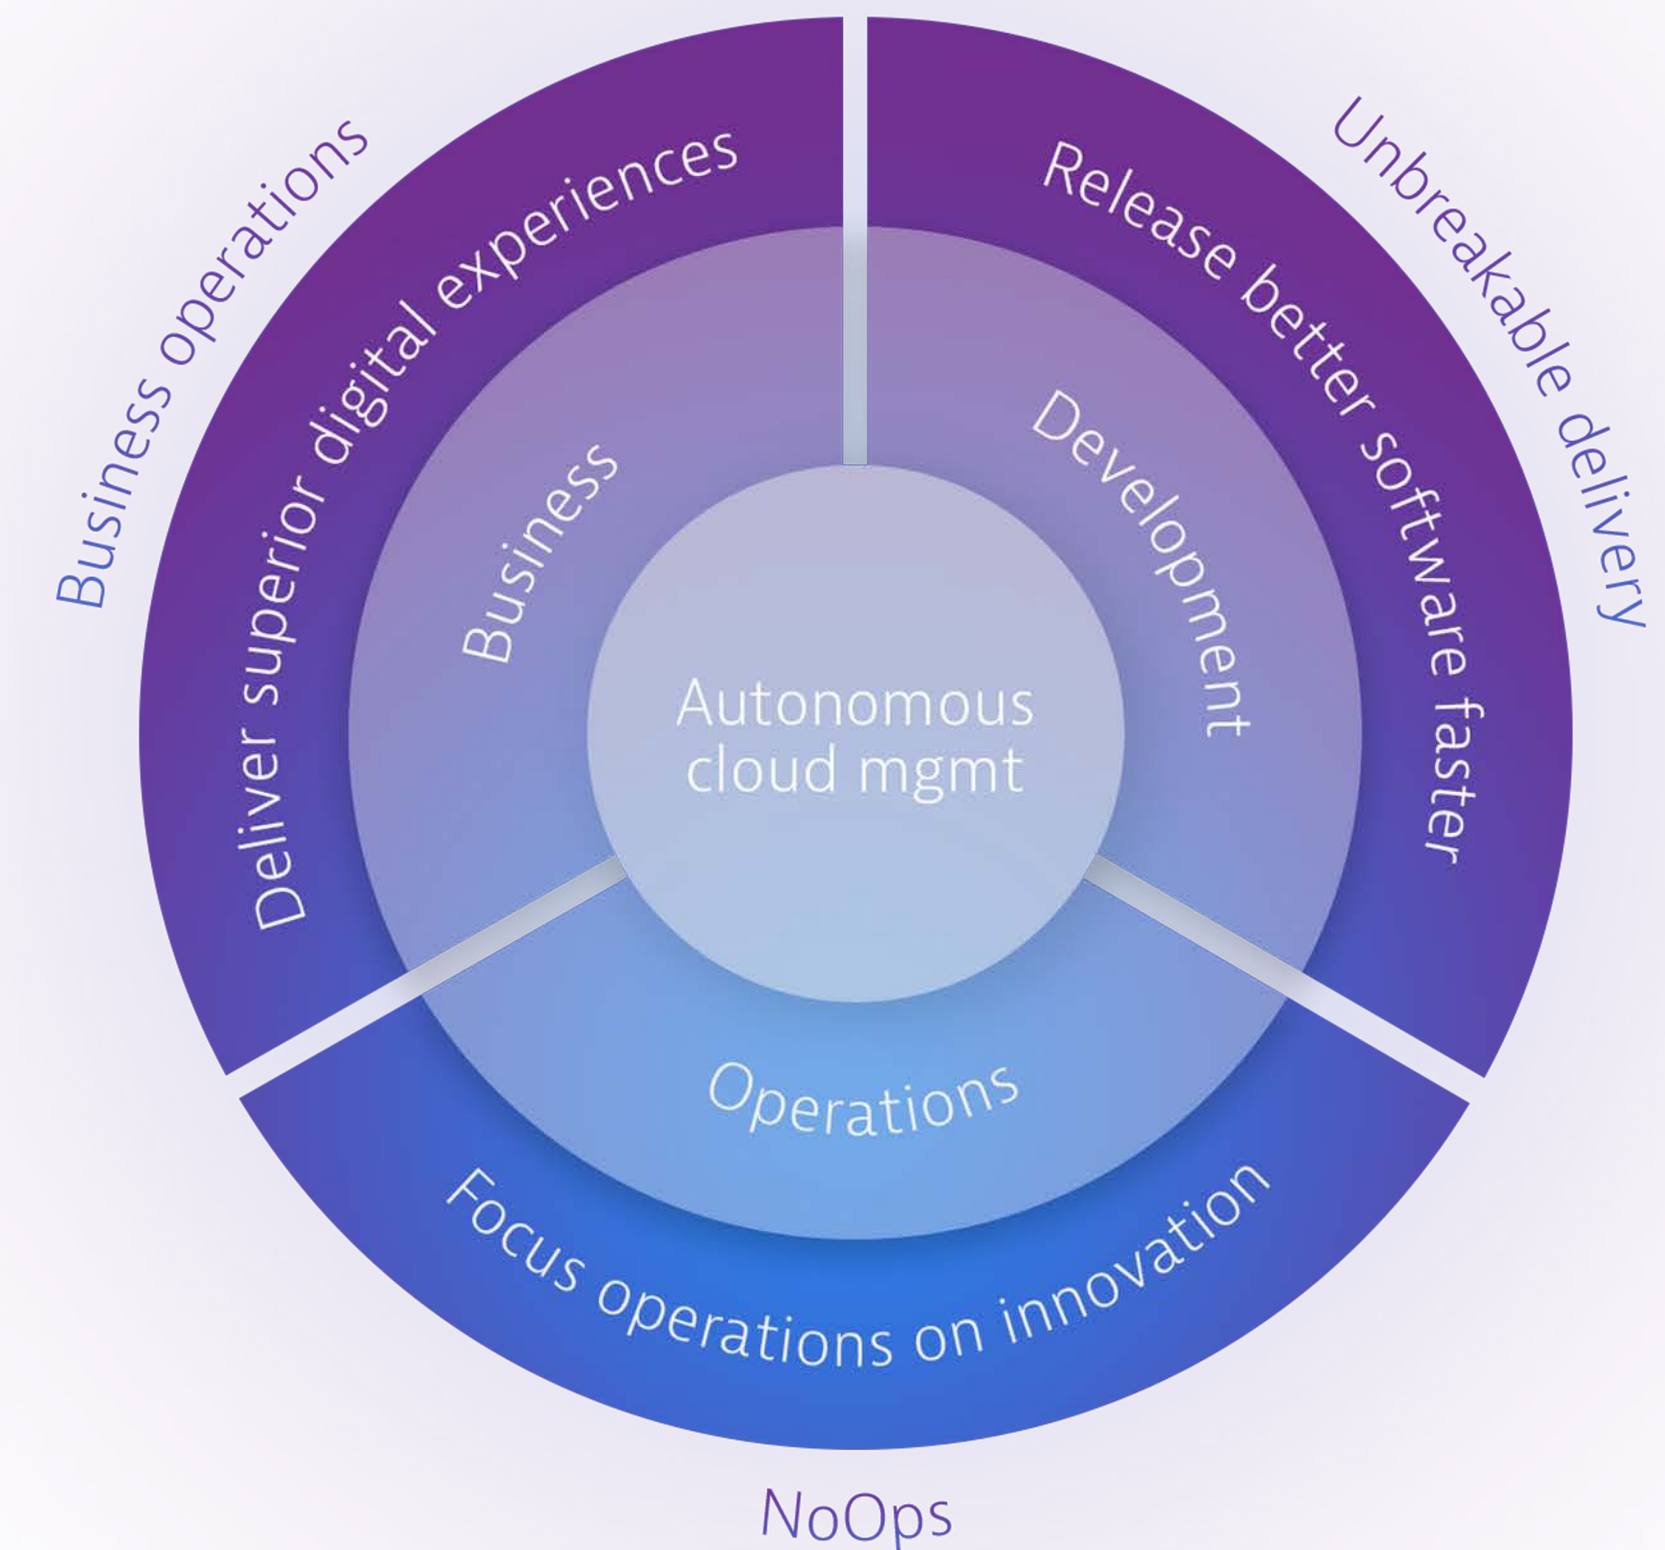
Business operations

Deliver superior digital experiences

Business

Unbreakable delivery

Release better software faster

Development

Autonomous cloud mgmt

Operations

Focus operations on innovation

NoOps